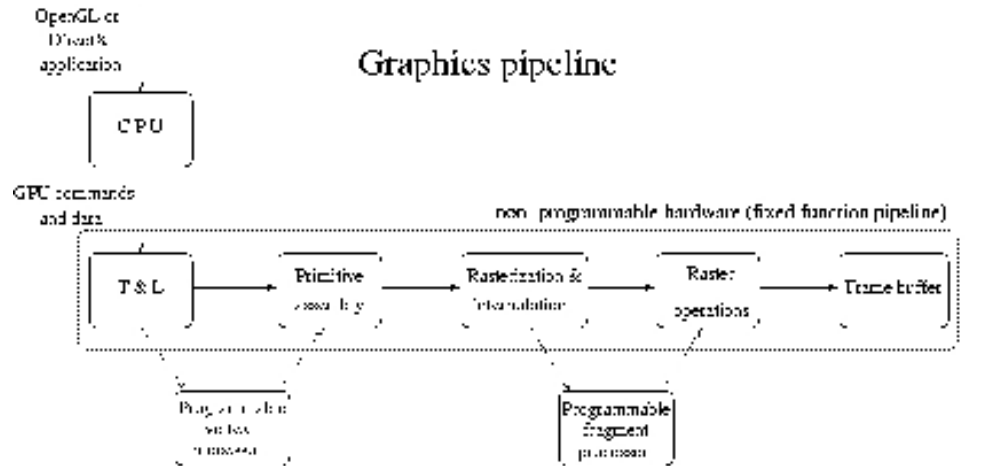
OpenGL or Direct3D application

Graphics pipeline

CPU

GPU commands and data

non-programmable hardware (fixed function pipeline)

T & L

Primitive assembly

Rasterization & Interpolation

Raster operations

Frame buffer

Programmable vertex processor

Programmable fragment processor